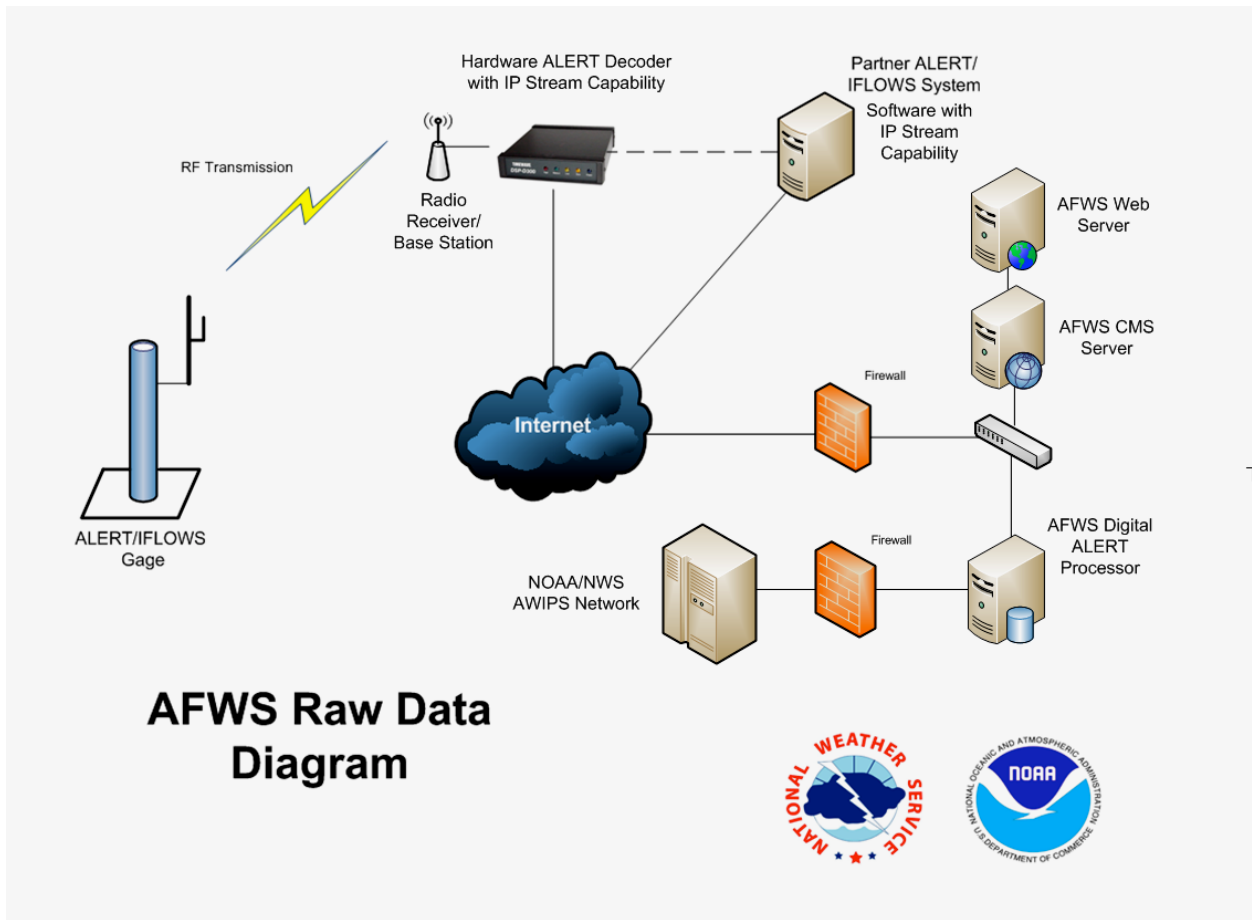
Hardware ALERT Decoder with IP Stream Capability

Partner ALERT/ IFLOWS System Software with IP Stream Capability

RF Transmission

Radio Receiver/ Base Station

AFWS Web Server

AFWS CMS Server

Firewall

Internet

ALERT/IFLOWS Gage

Firewall

AFWS Digital ALERT Processor

NOAA/NWS AWIPS Network

AFWS Raw Data Diagram

NATIONAL WEATHER SERVICE

NOAA

NATIONAL OCEANIC AND ATMOSPHERIC ADMINISTRATION

U.S. DEPARTMENT OF COMMERCE